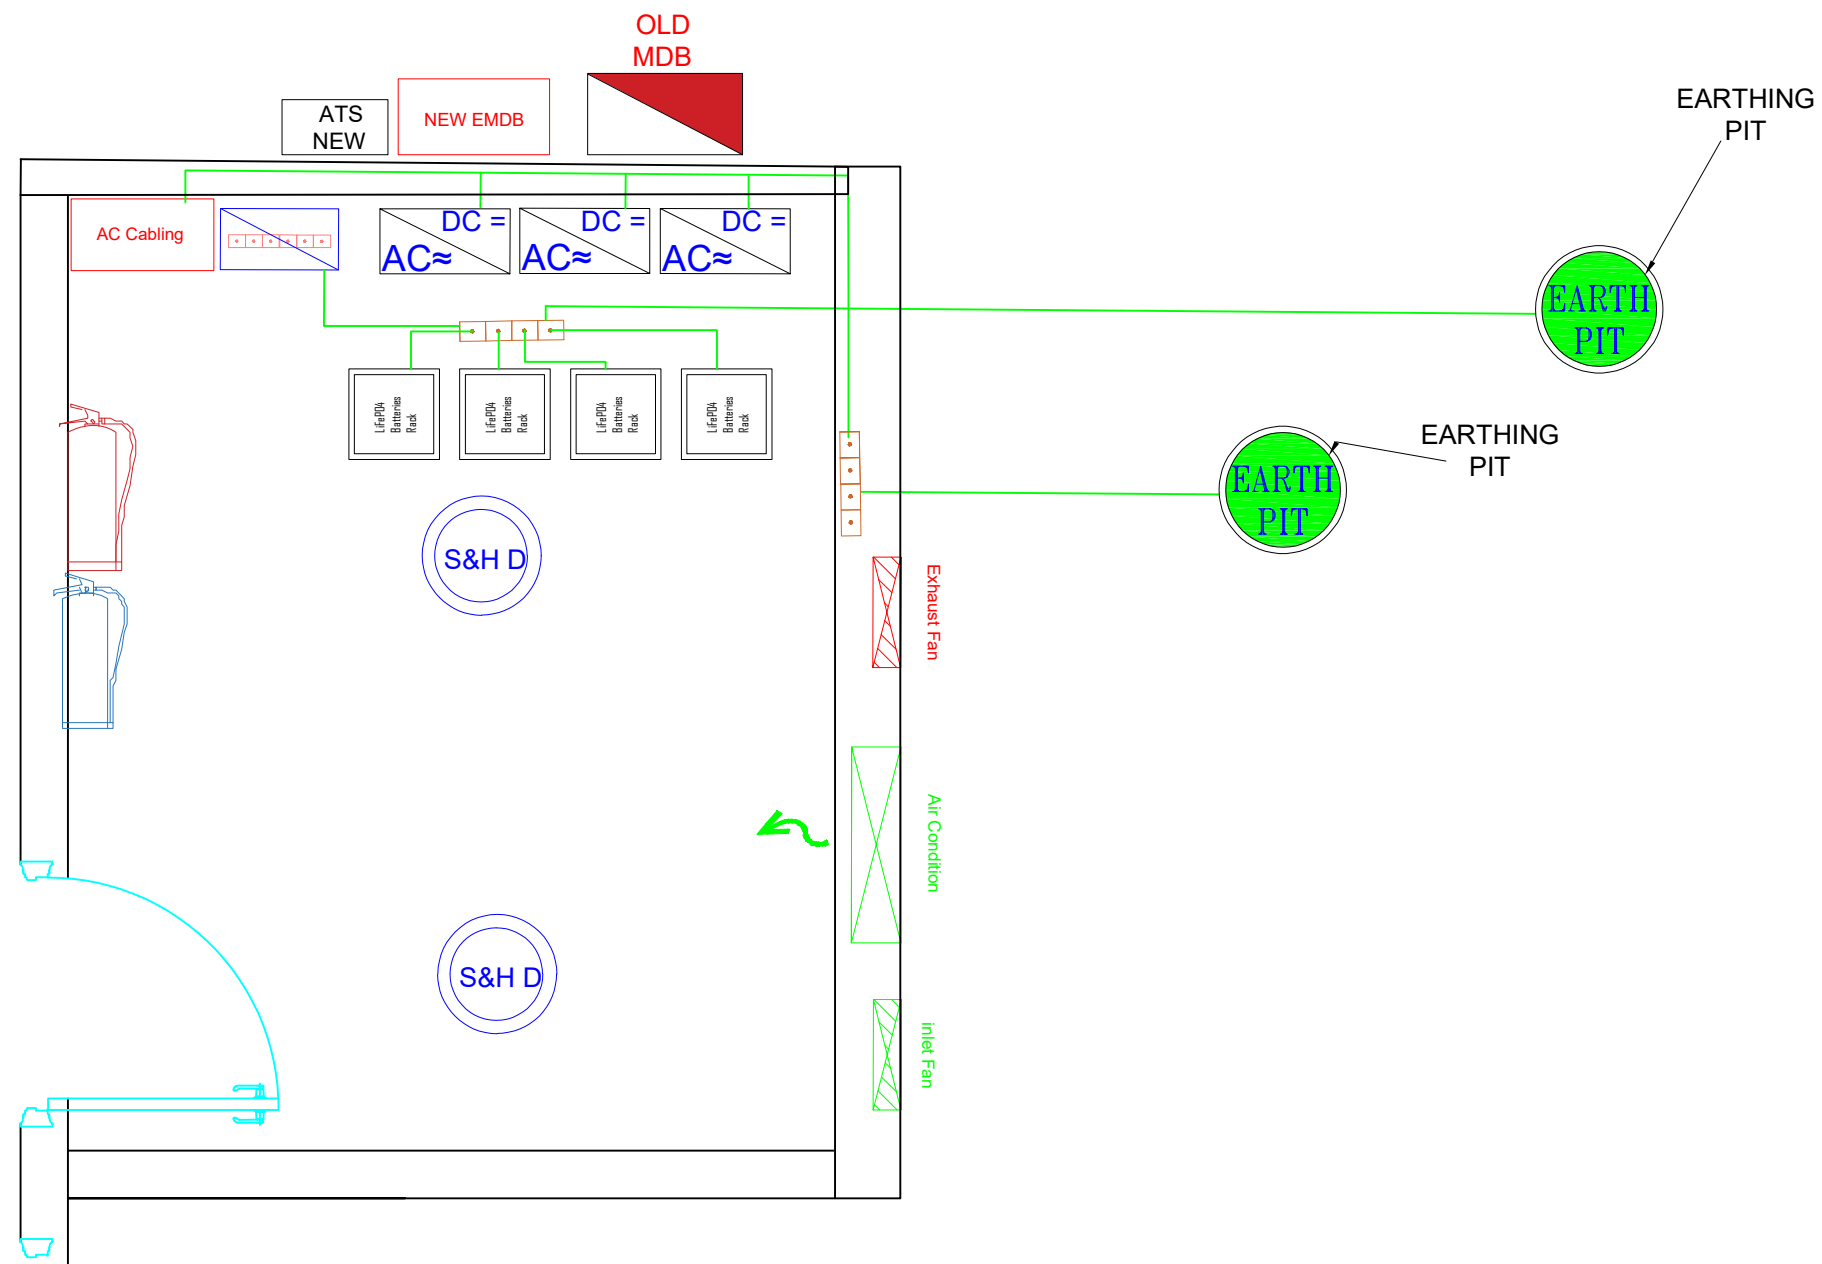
OLD MDB

ATS NEW

NEW EMDB

EARTHING PIT

AC Cabling

DC =
AC≈

DC =
AC≈

DC =
AC≈

EARTH PIT

LiFePO4 Batteries Rack

LiFePO4 Batteries Rack

LiFePO4 Batteries Rack

LiFePO4 Batteries Rack

EARTHING PIT

EARTH PIT

S&H D

Exhaust Fan

Air Condition

S&H D

inlet Fan